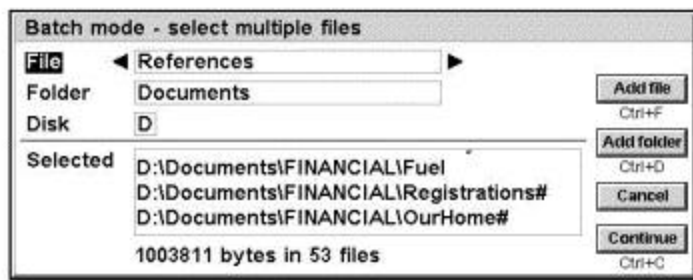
Batch mode - select multiple files

File ◀ References ▶

Folder Documents

Disk D

Selected
D:\Documents\FINANCIAL\Fuel
D:\Documents\FINANCIAL\Registrations#
D:\Documents\FINANCIAL\OurHome#

1003811 bytes in 53 files

Add file
Ctrl+F

Add folder
Ctrl+D

Cancel

Continue
Ctrl+C